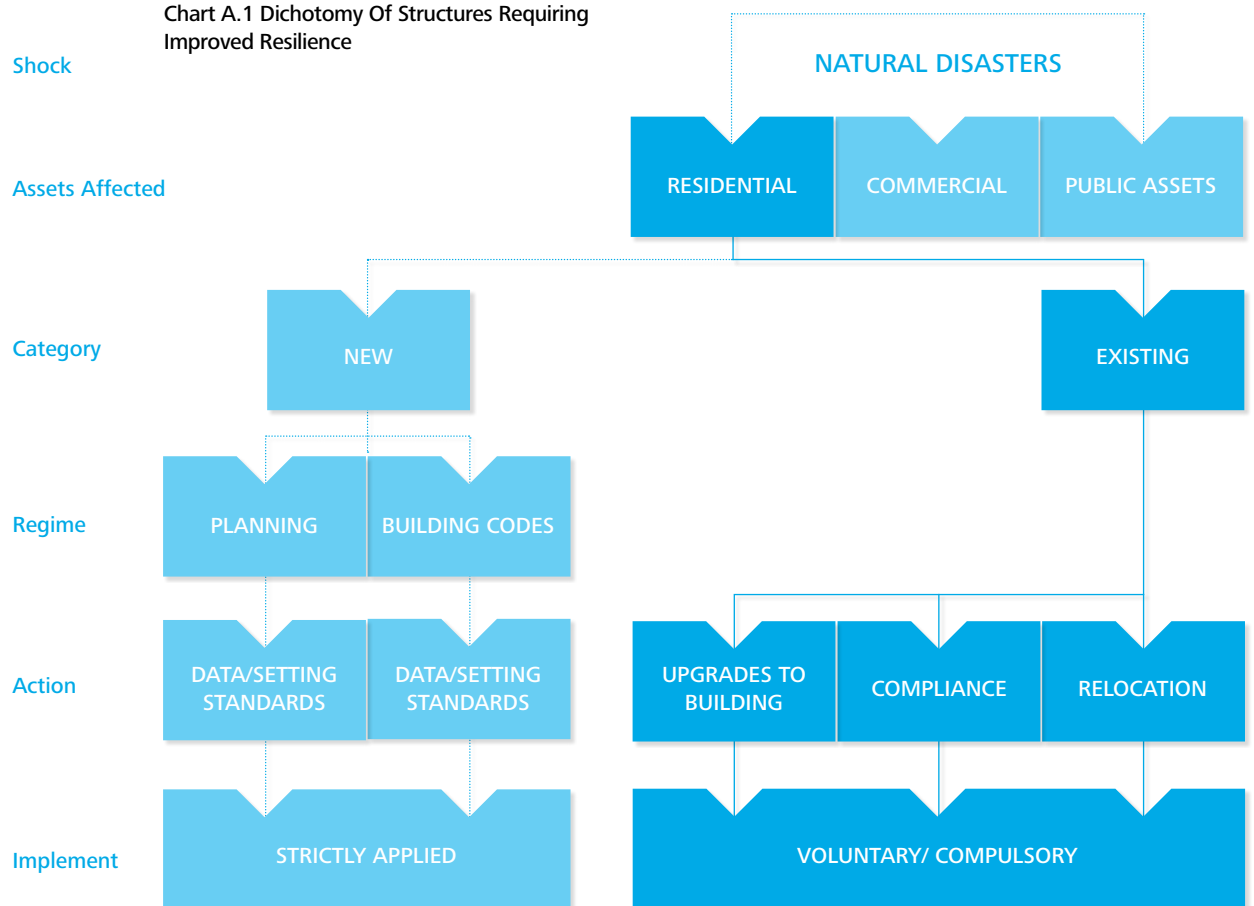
Chart A.1 Dichotomy Of Structures Requiring Improved Resilience

Shock

NATURAL DISASTERS

Assets Affected

RESIDENTIAL

COMMERCIAL

PUBLIC ASSETS

Category

NEW

EXISTING

Regime

PLANNING

BUILDING CODES

Action

DATA/SETTING STANDARDS

DATA/SETTING STANDARDS

UPGRADES TO BUILDING

COMPLIANCE

RELOCATION

Implement

STRICTLY APPLIED

VOLUNTARY/ COMPULSORY